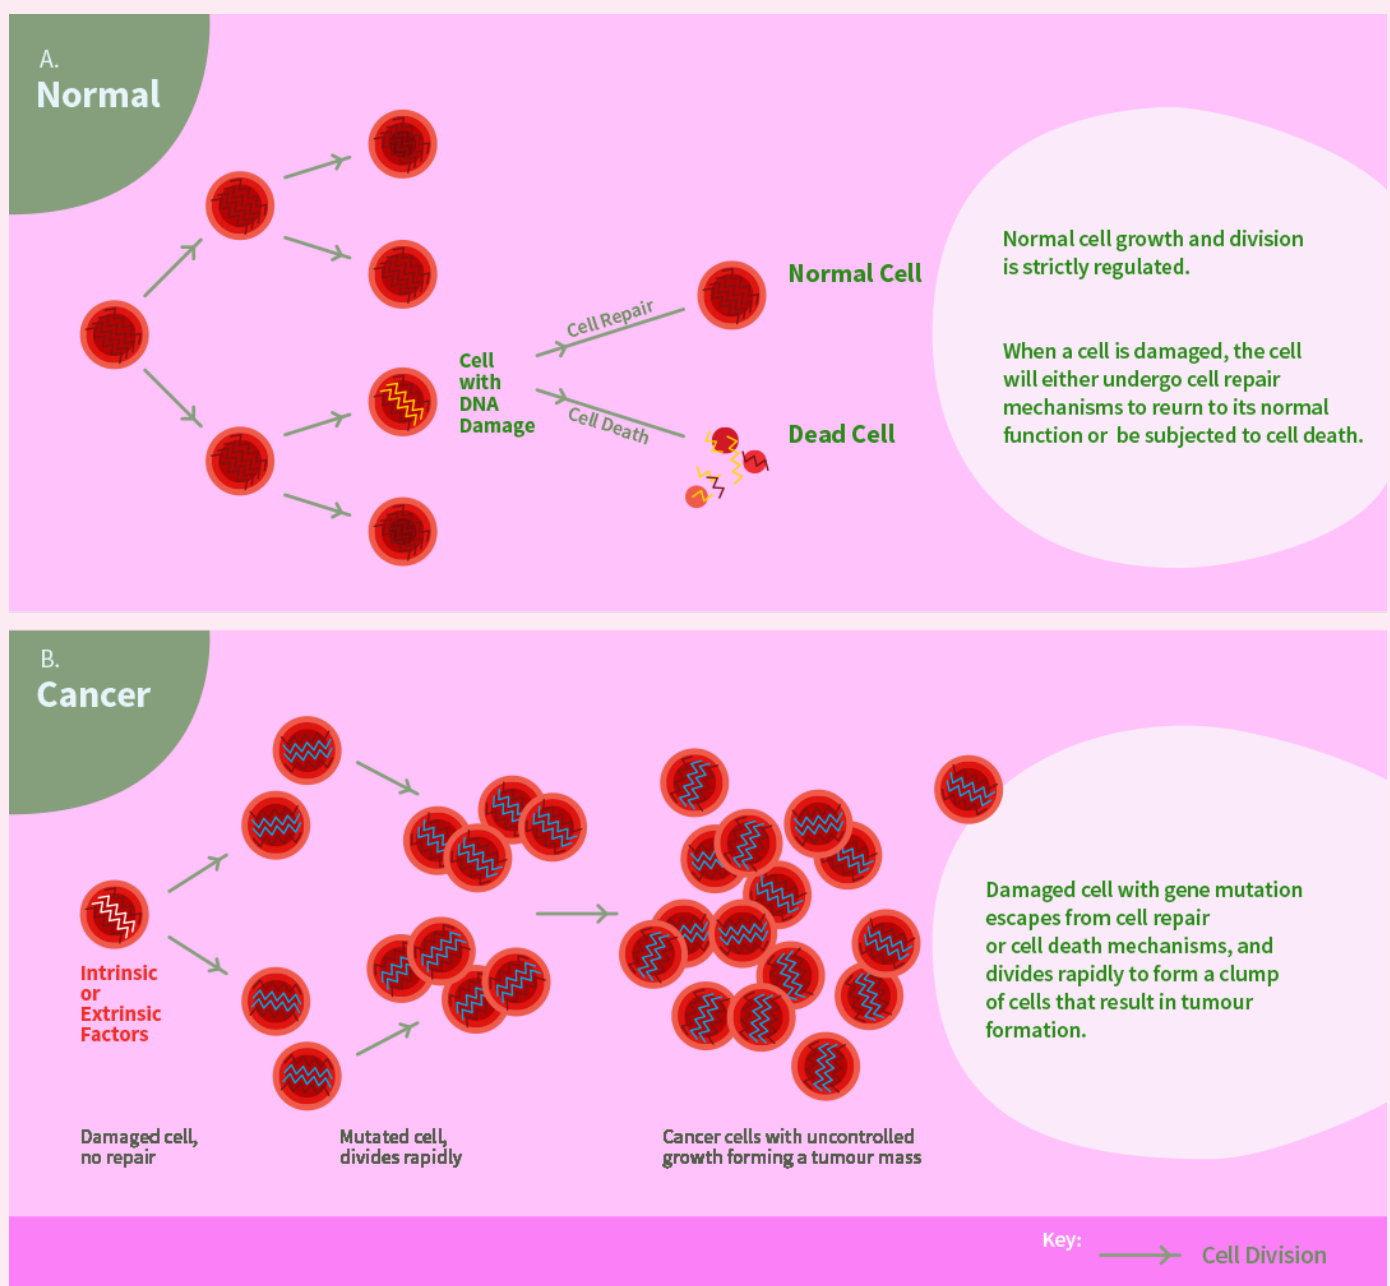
A.
Normal

Cell with DNA Damage

Cell Repair

Cell Death

Normal Cell

Dead Cell

Normal cell growth and division is strictly regulated.

When a cell is damaged, the cell will either undergo cell repair mechanisms to reurn to its normal function or be subjected to cell death.

B.
Cancer

Intrinsic or Extrinsic Factors

Damaged cell, no repair

Mutated cell, divides rapidly

Cancer cells with uncontrolled growth forming a tumour mass

Damaged cell with gene mutation escapes from cell repair or cell death mechanisms, and divides rapidly to form a clump of cells that result in tumour formation.

Key: Cell Division